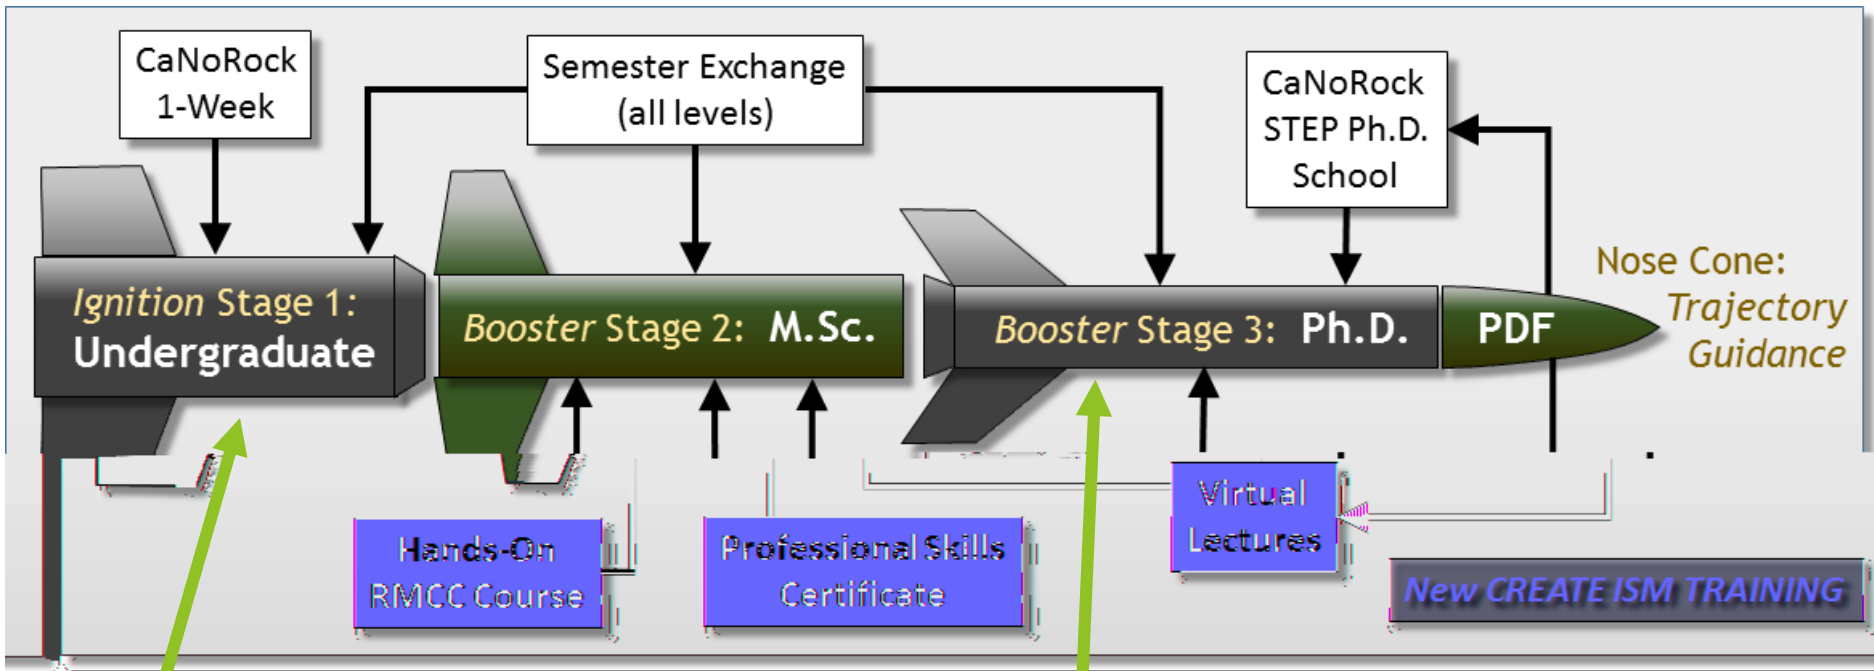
CaNoRock 1-Week

Semester Exchange (all levels)

CaNoRock STEP Ph.D. School

Ignition Stage 1: Undergraduate

Booster Stage 2: M.Sc.

Booster Stage 3: Ph.D.

PDF

Nose Cone: Trajectory Guidance

Hands-On RMCC Course

Professional Skills Certificate

Virtual Lectures

New CREATE ISM TRAINING